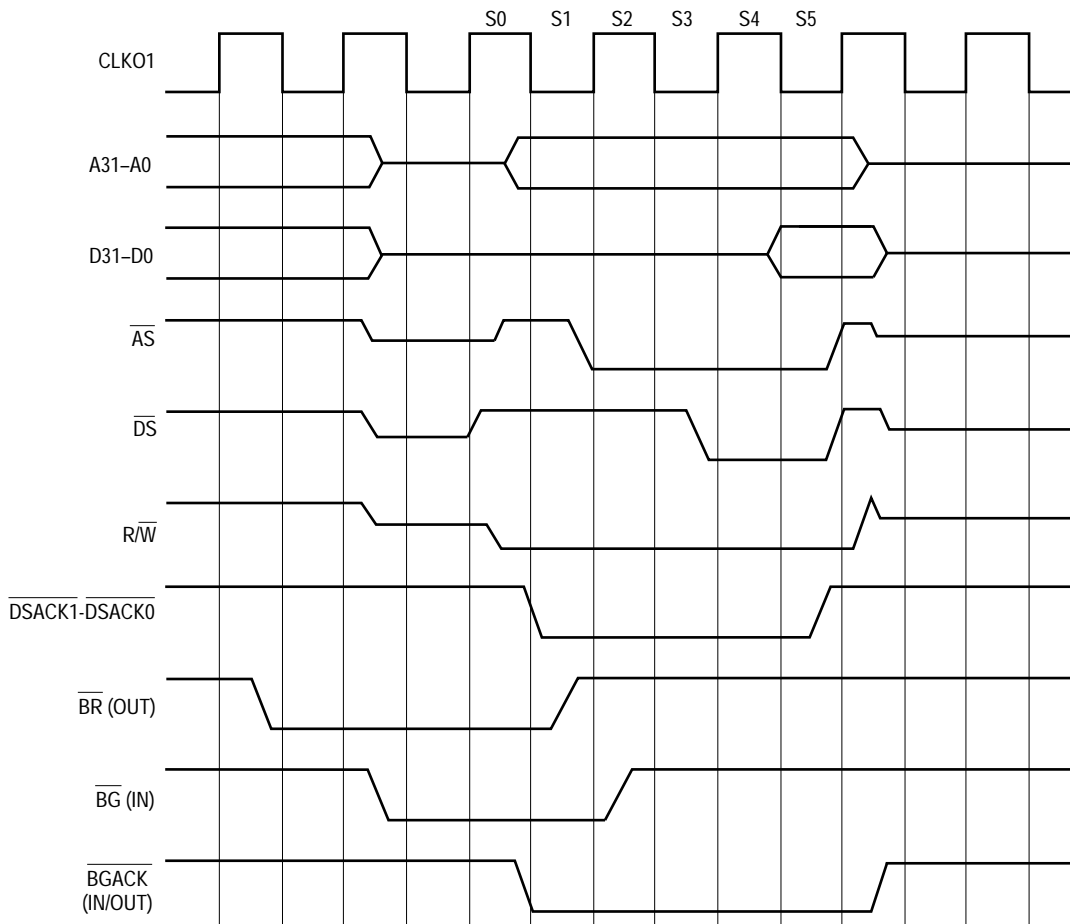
S0 S1 S2 S3 S4 S5

CLKO1

A31–A0

D31–D0

$\overline{AS}$

$\overline{DS}$

R/$\overline{W}$

$\overline{DSACK1}$-$\overline{DSACK0}$

$\overline{BR}$ (OUT)

$\overline{BG}$ (IN)

$\overline{BGACK}$ (IN/OUT)